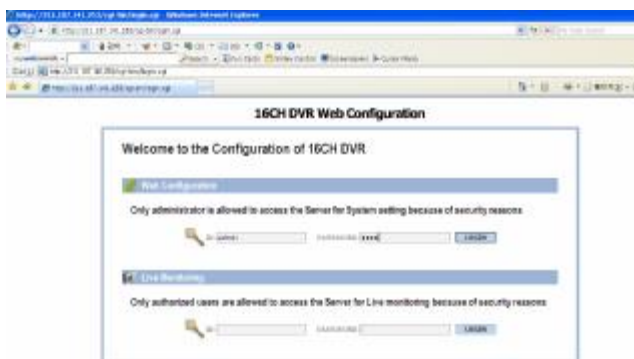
16CH DVR Web Configuration

Welcome to the Configuration of 16CH DVR

Web Configuration

Only administrator is allowed to access the Server for System setting because of security reasons

ID admin PASSWORD ●●●● LOGIN

Live Monitoring

Only authorized users are allowed to access the Server for Live monitoring because of security reasons

ID PASSWORD LOGIN